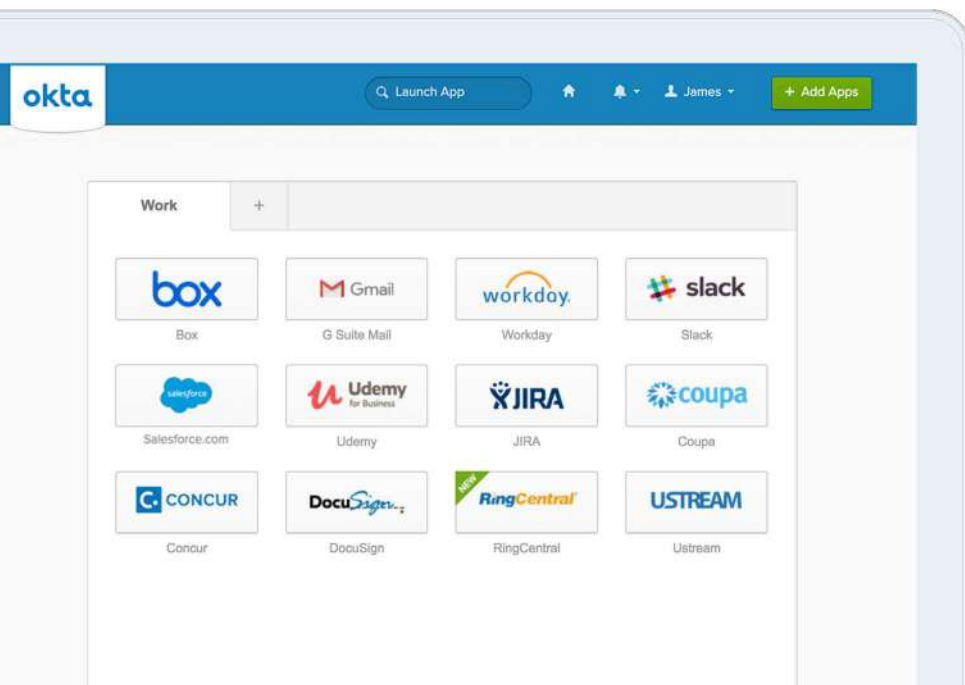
okta

Launch App

James

+ Add Apps

Work

+

box

Box

Gmail

G Suite Mail

workday.

Workday

slack

Slack

salesforce

Salesforce.com

Udemy for Business

Udemy

JIRA

JIRA

coupa

Coupa

CONCUR

Concur

DocuSign

DocuSign

NEW

RingCentral

RingCentral

USTREAM

Ustream